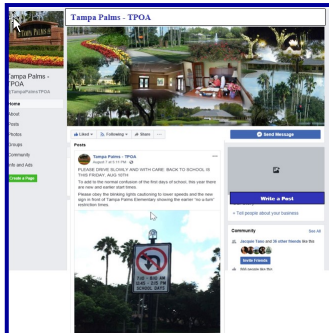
Tampa Palms - TPOA

Tampa Palms - TPOA
@TampaPalmsTPOA

Home
About
Posts
Photos
Groups
Community
Info and Ads
Create a Page

Liked
Following
Share
Send Message

Posts

Tampa Palms - TPOA
August 7 at 8:13 PM

PLEASE DRIVE SLOWLY AND WITH CARE: BACK TO SCHOOL IS THIS FRIDAY, AUG 10TH

To add to the normal confusion of the first days of school, this year there are new and earlier start times.

Please obey the blinking lights cautioning to lower speeds and the new sign in front of Tampa Palms Elementary showing the earlier "no u-turn" restriction times.

Write a Post

+ Tell people about your business

Community
See All
Jacquie Tabs and 38 other friends like this
Invite Friends
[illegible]